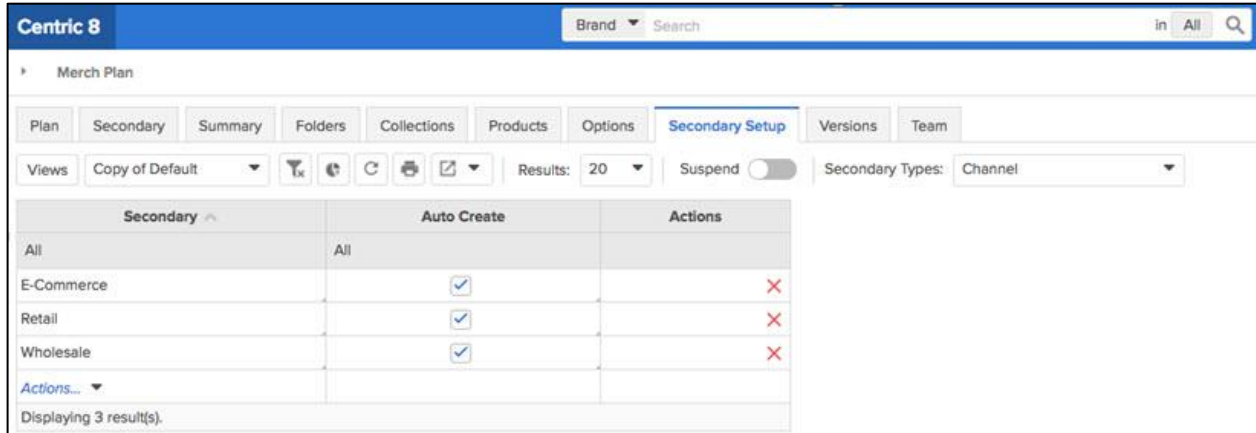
Centric 8

Brand Search in All

Merch Plan

Plan Secondary Summary Folders Collections Products Options Secondary Setup Versions Team

Views Copy of Default Results: 20 Suspend Secondary Types: Channel

| Secondary | Auto Create | Actions |
|---|---|---|
| All | All | |
| E-Commerce | ✓ | ✕ |
| Retail | ✓ | ✕ |
| Wholesale | ✓ | ✕ |
| Actions... | | |

Displaying 3 result(s).